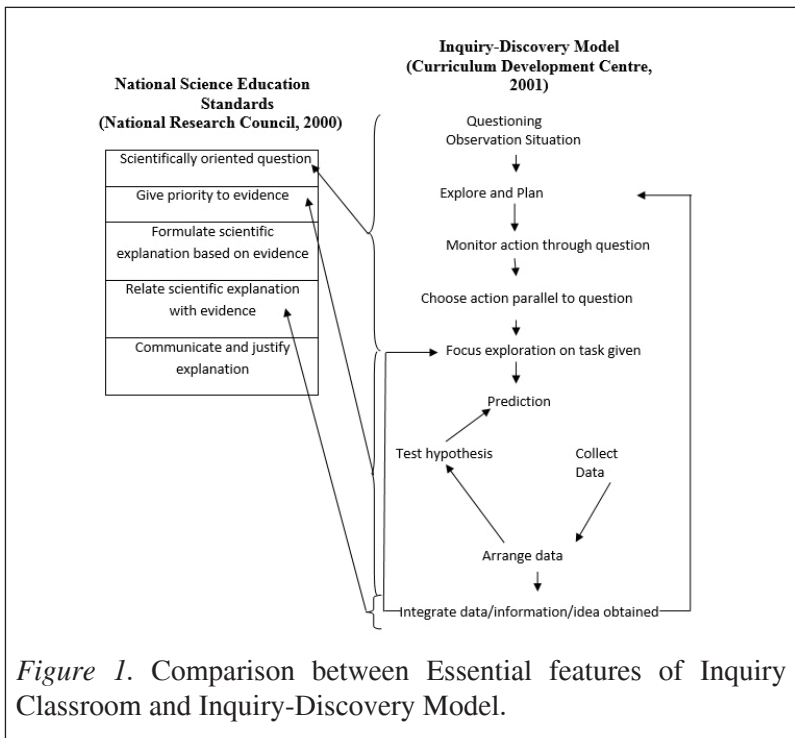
Inquiry-Discovery Model (Curriculum Development Centre, 2001)

National Science Education Standards (National Research Council, 2000)

Scientifically oriented question

Give priority to evidence

Formulate scientific explanation based on evidence

Relate scientific explanation with evidence

Communicate and justify explanation

Questioning Observation Situation

Explore and Plan

Monitor action through question

Choose action parallel to question

Focus exploration on task given

Prediction

Test hypothesis

Collect Data

Arrange data

Integrate data/information/idea obtained

*Figure 1*. Comparison between Essential features of Inquiry Classroom and Inquiry-Discovery Model.